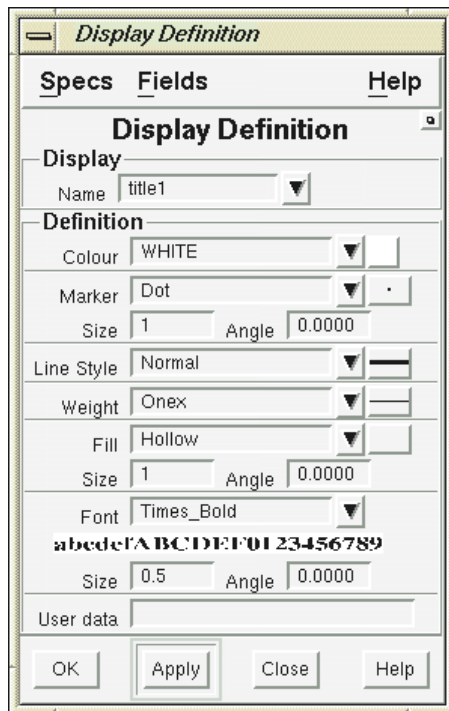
Display Definition

Specs Fields Help

Display Definition

Display

Name title1

Definition

Colour WHITE

Marker Dot

Size 1 Angle 0.0000

Line Style Normal

Weight Onex

Fill Hollow

Size 1 Angle 0.0000

Font Times_Bold

abcdefABCDEF0123456789

Size 0.5 Angle 0.0000

User data

OK Apply Close Help